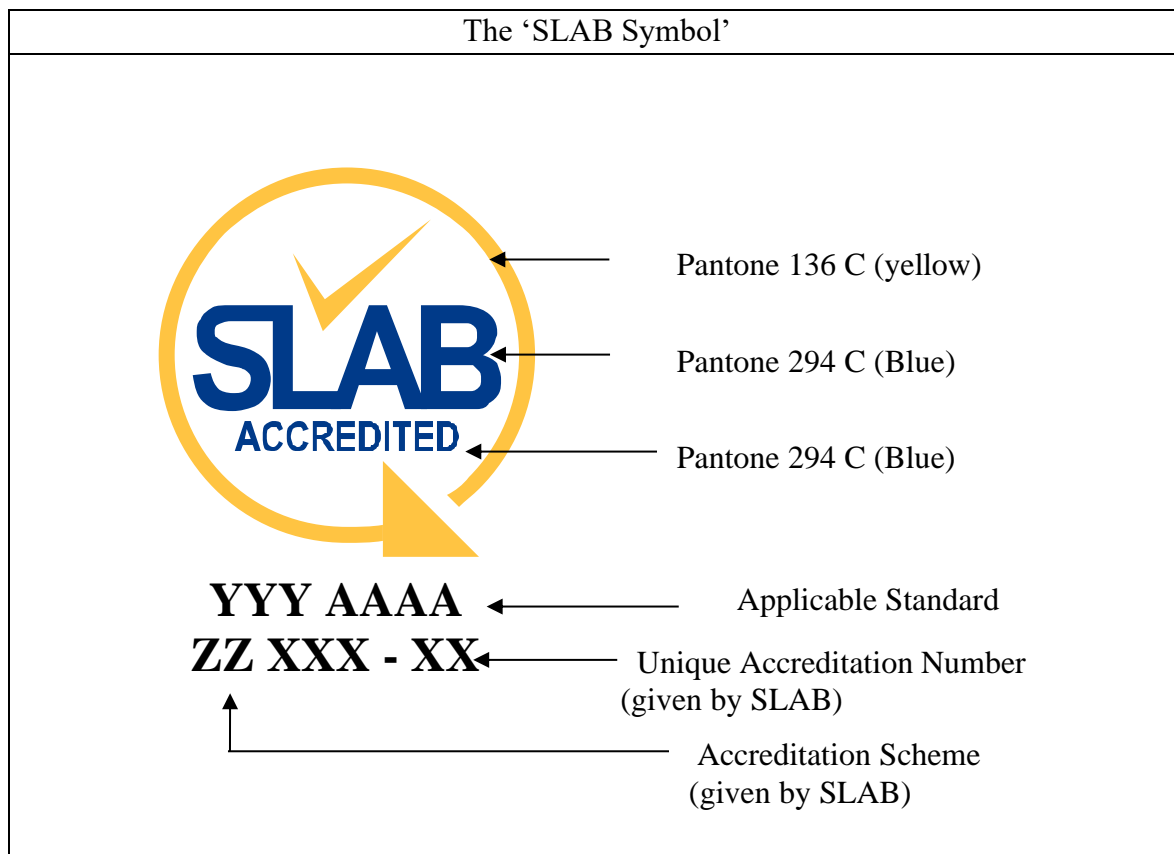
The ‘SLAB Symbol’

SLAB
ACCREDITED

Pantone 136 C (yellow)

Pantone 294 C (Blue)

Pantone 294 C (Blue)

YYY AAAA

Applicable Standard

ZZ XXX - XX

Unique Accreditation Number (given by SLAB)

Accreditation Scheme (given by SLAB)